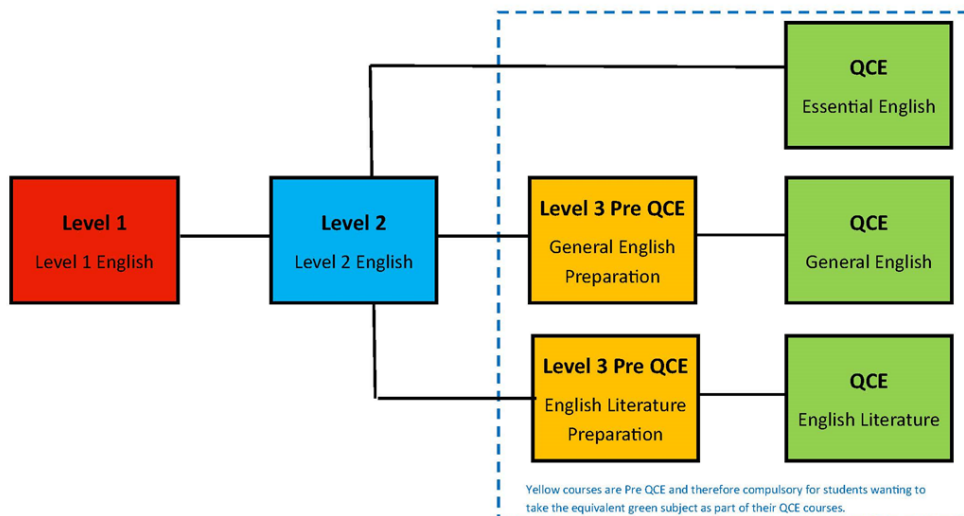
Level 1
Level 1 English

Level 2
Level 2 English

QCE
Essential English

Level 3 Pre QCE
General English Preparation

QCE
General English

Level 3 Pre QCE
English Literature Preparation

QCE
English Literature

Yellow courses are Pre QCE and therefore compulsory for students wanting to take the equivalent green subject as part of their QCE courses.